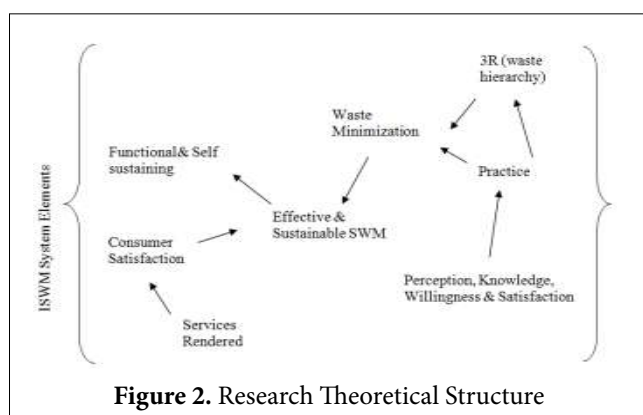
ISWM System Elements

3R (waste hierarchy)

Waste Minimization

Functional& Self sustaining

Practice

Effective & Sustainable SWM

Consumer Satisfaction

Perception, Knowledge, Willingness & Satisfaction

Services Rendered

**Figure 2.** Research Theoretical Structure